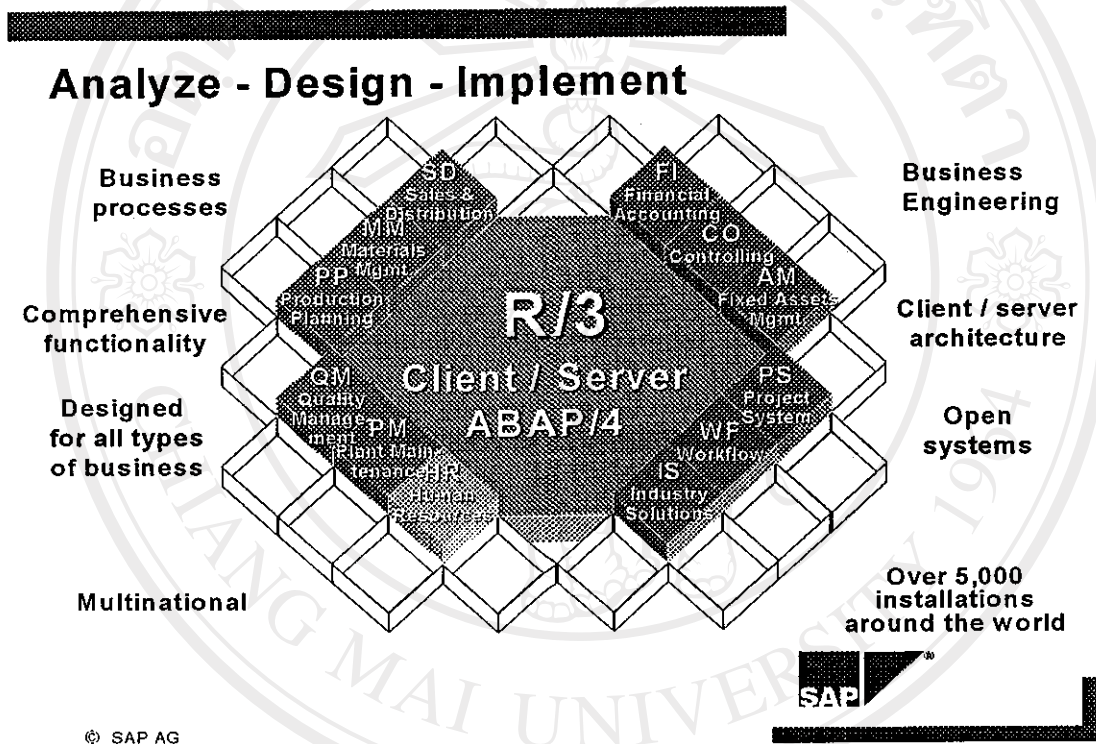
Analyze - Design - Implement

Business processes

Comprehensive functionality

Designed for all types of business

Multinational

SD Sales & Distribution

MM Materials Mgmt

PP Production Planning

QM Quality Management

PM Plant Maintenance

HR Human Resources

FI Financial Accounting

CO Controlling

AM Fixed Assets Mgmt

PS Project System

WF Workflow

IS Industry Solutions

R/3

Client / Server

ABAP/4

Business Engineering

Client / server architecture

Open systems

Over 5,000 installations around the world

SAP

© SAP AG

CHIANG MAI UNIVERSITY